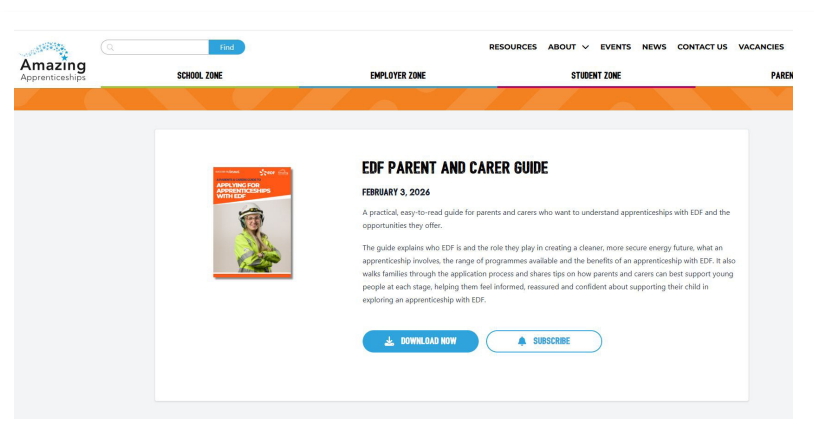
Amazing Apprenticeships

Find

RESOURCES ABOUT EVENTS NEWS CONTACT US VACANCIES

SCHOOL ZONE EMPLOYER ZONE STUDENT ZONE PAREN

APPLYING FOR APPRENTICESHIPS WITH EDF

EDF PARENT AND CARER GUIDE

FEBRUARY 3, 2026

A practical, easy-to-read guide for parents and carers who want to understand apprenticeships with EDF and the opportunities they offer.

The guide explains who EDF is and the role they play in creating a cleaner, more secure energy future, what an apprenticeship involves, the range of programmes available and the benefits of an apprenticeship with EDF. It also walks families through the application process and shares tips on how parents and carers can best support young people at each stage, helping them feel informed, reassured and confident about supporting their child in exploring an apprenticeship with EDF.

DOWNLOAD NOW

SUBSCRIBE